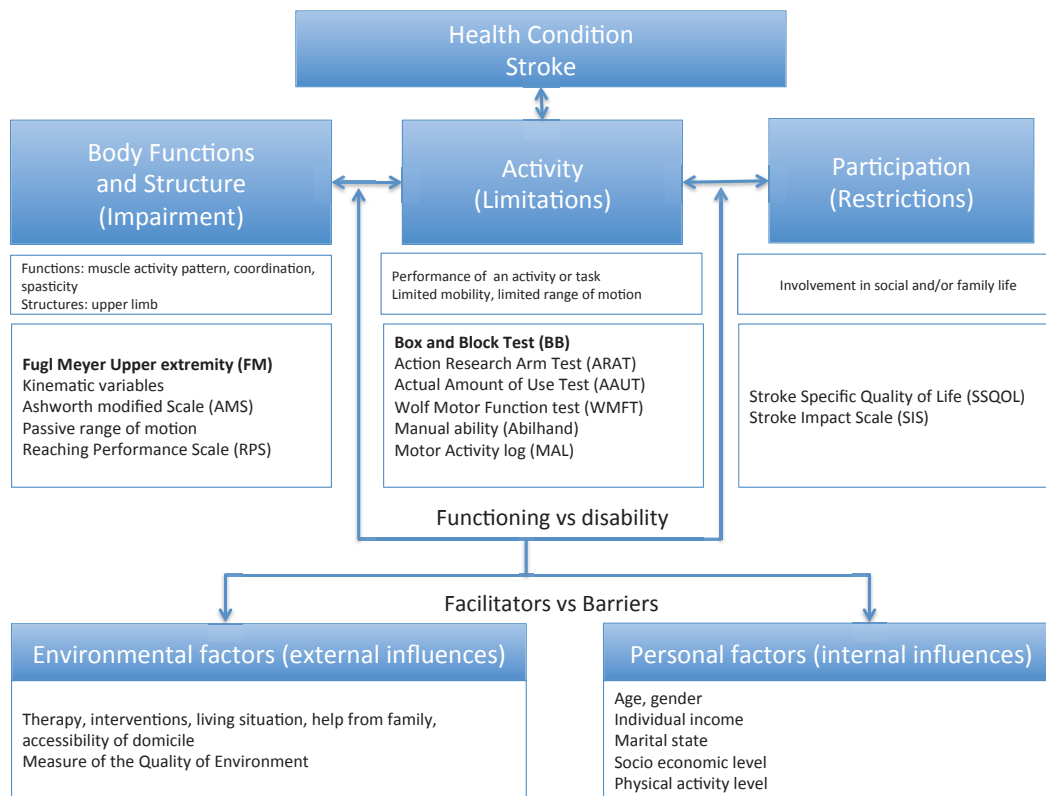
Health Condition
Stroke

Body Functions and Structure (Impairment)

Activity (Limitations)

Participation (Restrictions)

Functions: muscle activity pattern, coordination, spasticity
Structures: upper limb

Performance of an activity or task
Limited mobility, limited range of motion

Involvement in social and/or family life

**Fugl Meyer Upper extremity (FM)**
Kinematic variables
Ashworth modified Scale (AMS)
Passive range of motion
Reaching Performance Scale (RPS)

**Box and Block Test (BB)**
Action Research Arm Test (ARAT)
Actual Amount of Use Test (AAUT)
Wolf Motor Function test (WMFT)
Manual ability (Abilhand)
Motor Activity log (MAL)

Stroke Specific Quality of Life (SSQOL)
Stroke Impact Scale (SIS)

Functioning vs disability

Facilitators vs Barriers

Environmental factors (external influences)

Personal factors (internal influences)

Therapy, interventions, living situation, help from family, accessibility of domicile
Measure of the Quality of Environment

Age, gender
Individual income
Marital state
Socio economic level
Physical activity level